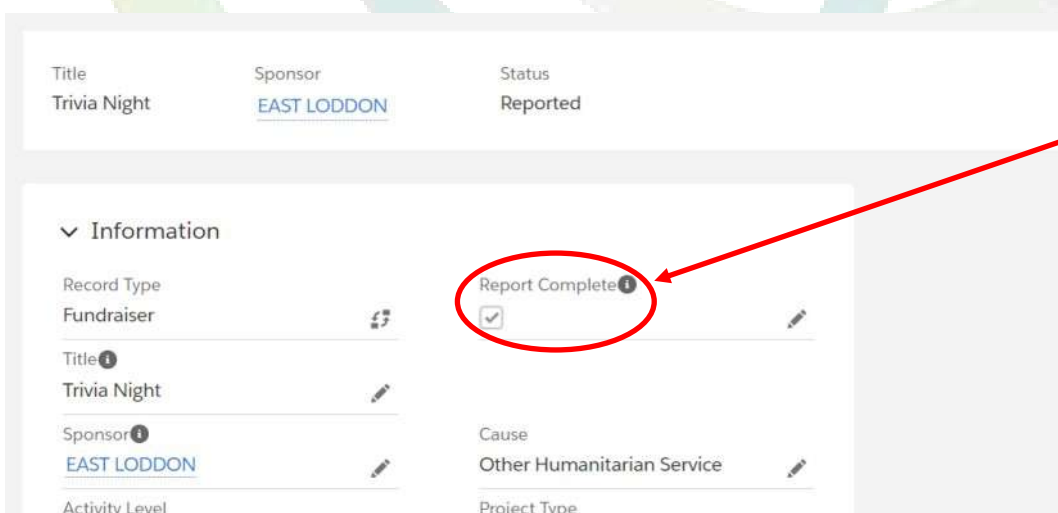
Title
Trivia Night

Sponsor
EAST LODDON

Status
Reported

Information

Record Type
Fundraiser

Report Complete

Title
Trivia Night

Sponsor
EAST LODDON

Cause
Other Humanitarian Service

Activity Level

Project Type